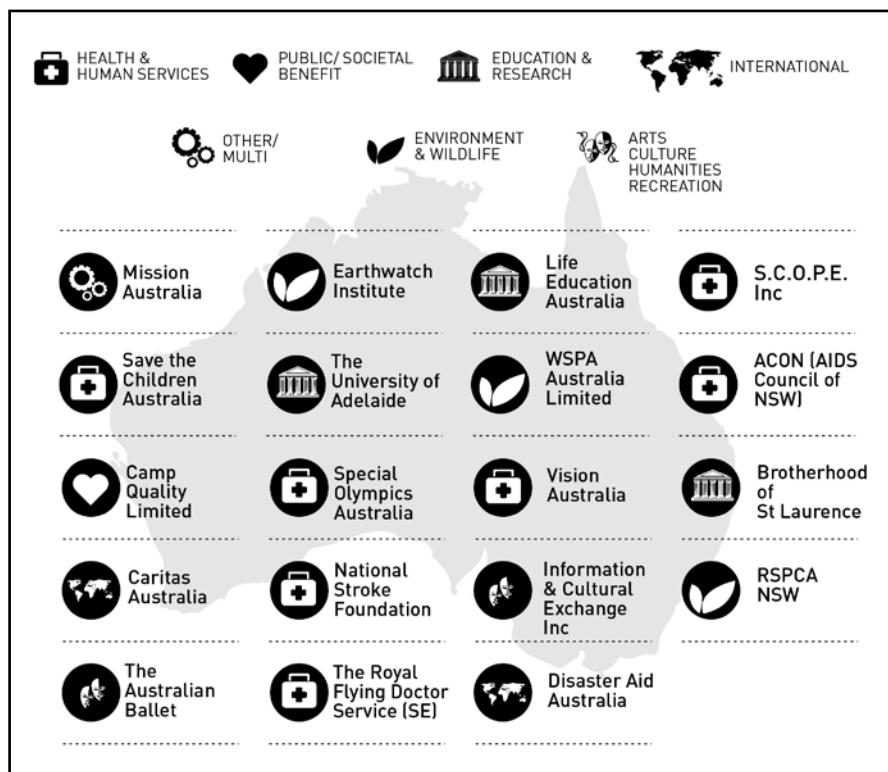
HEALTH & HUMAN SERVICES

PUBLIC/ SOCIETAL BENEFIT

EDUCATION & RESEARCH

INTERNATIONAL

OTHER/ MULTI

ENVIRONMENT & WILDLIFE

ARTS CULTURE HUMANITIES RECREATION

Mission Australia

Earthwatch Institute

Life Education Australia

S.C.O.P.E. Inc

Save the Children Australia

The University of Adelaide

WSPA Australia Limited

ACON (AIDS Council of NSW)

Camp Quality Limited

Special Olympics Australia

Vision Australia

Brotherhood of St Laurence

Caritas Australia

National Stroke Foundation

Information & Cultural Exchange Inc

RSPCA NSW

The Australian Ballet

The Royal Flying Doctor Service (SE)

Disaster Aid Australia